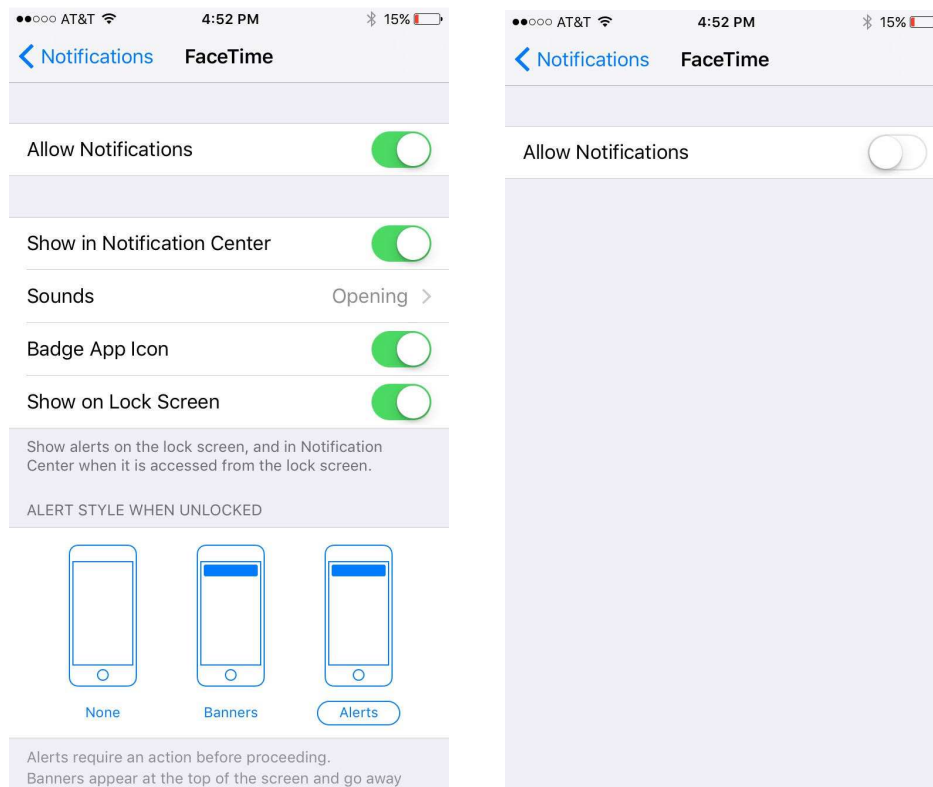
●●○○○ AT&T 4:52 PM 15%

Notifications FaceTime

Allow Notifications

Show in Notification Center

Sounds Opening

Badge App Icon

Show on Lock Screen

Show alerts on the lock screen, and in Notification Center when it is accessed from the lock screen.

ALERT STYLE WHEN UNLOCKED

None Banners Alerts

Alerts require an action before proceeding.
Banners appear at the top of the screen and go away

●●○○○ AT&T 4:52 PM 15%

Notifications FaceTime

Allow Notifications